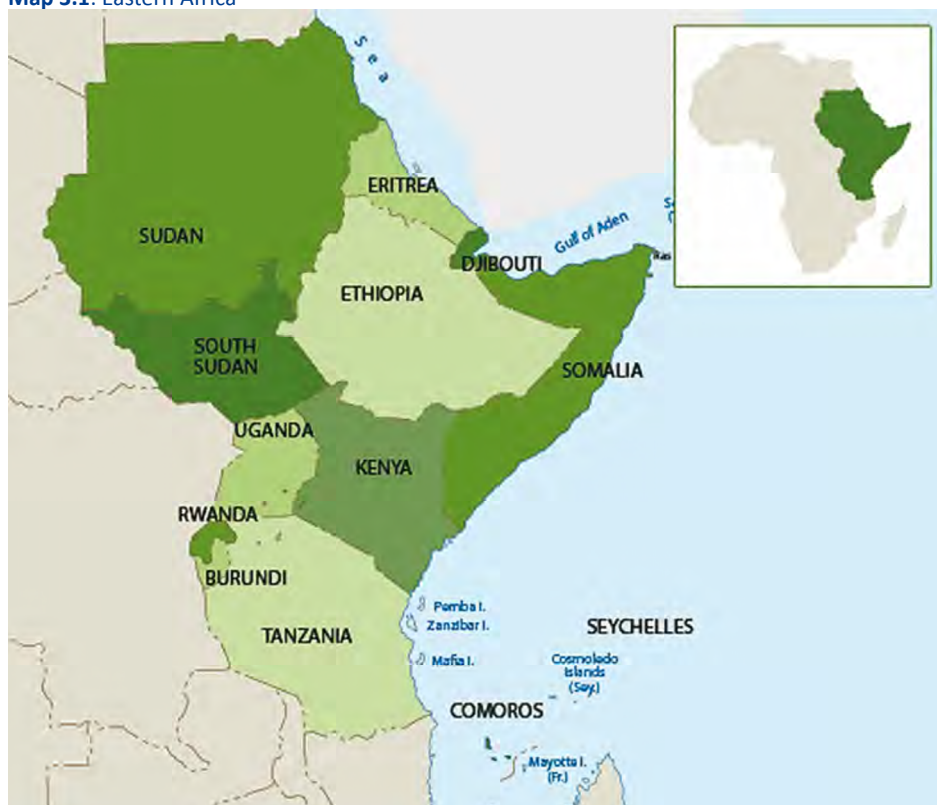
Map 3.1: Eastern Africa

Sea

ERITREA

SUDAN

Gulf of Aden

DJIBOUTI

Ras

ETHIOPIA

SOUTH SUDAN

SOMALIA

UGANDA

KENYA

RWANDA

BURUNDI

Pemba I.

Zanzibar I.

SEYCHELLES

TANZANIA

Mafia I.

Cosmoledo Islands (Sey.)

COMOROS

Mayotte I. (Fr.)